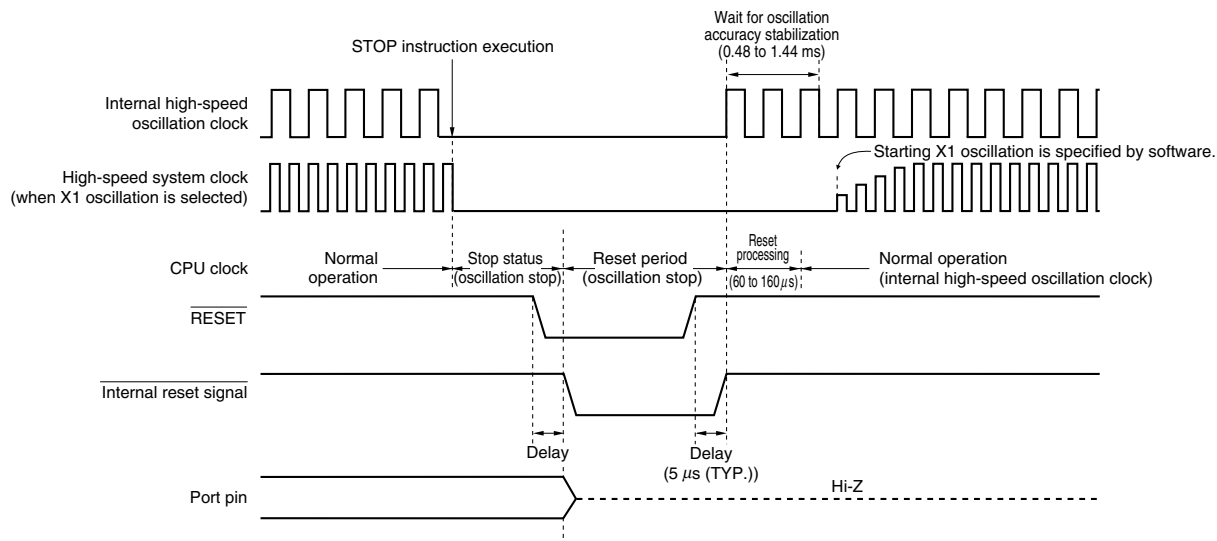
Wait for oscillation accuracy stabilization (0.48 to 1.44 ms)

STOP instruction execution

Internal high-speed oscillation clock

High-speed system clock (when X1 oscillation is selected)

Starting X1 oscillation is specified by software.

CPU clock

Normal operation

Stop status (oscillation stop)

Reset period (oscillation stop)

Reset processing (60 to 160 $\mu$s)

Normal operation (internal high-speed oscillation clock)

$\overline{\text{RESET}}$

$\overline{\text{Internal reset signal}}$

Delay

Delay (5 $\mu$s (TYP.))

Port pin

Hi-Z